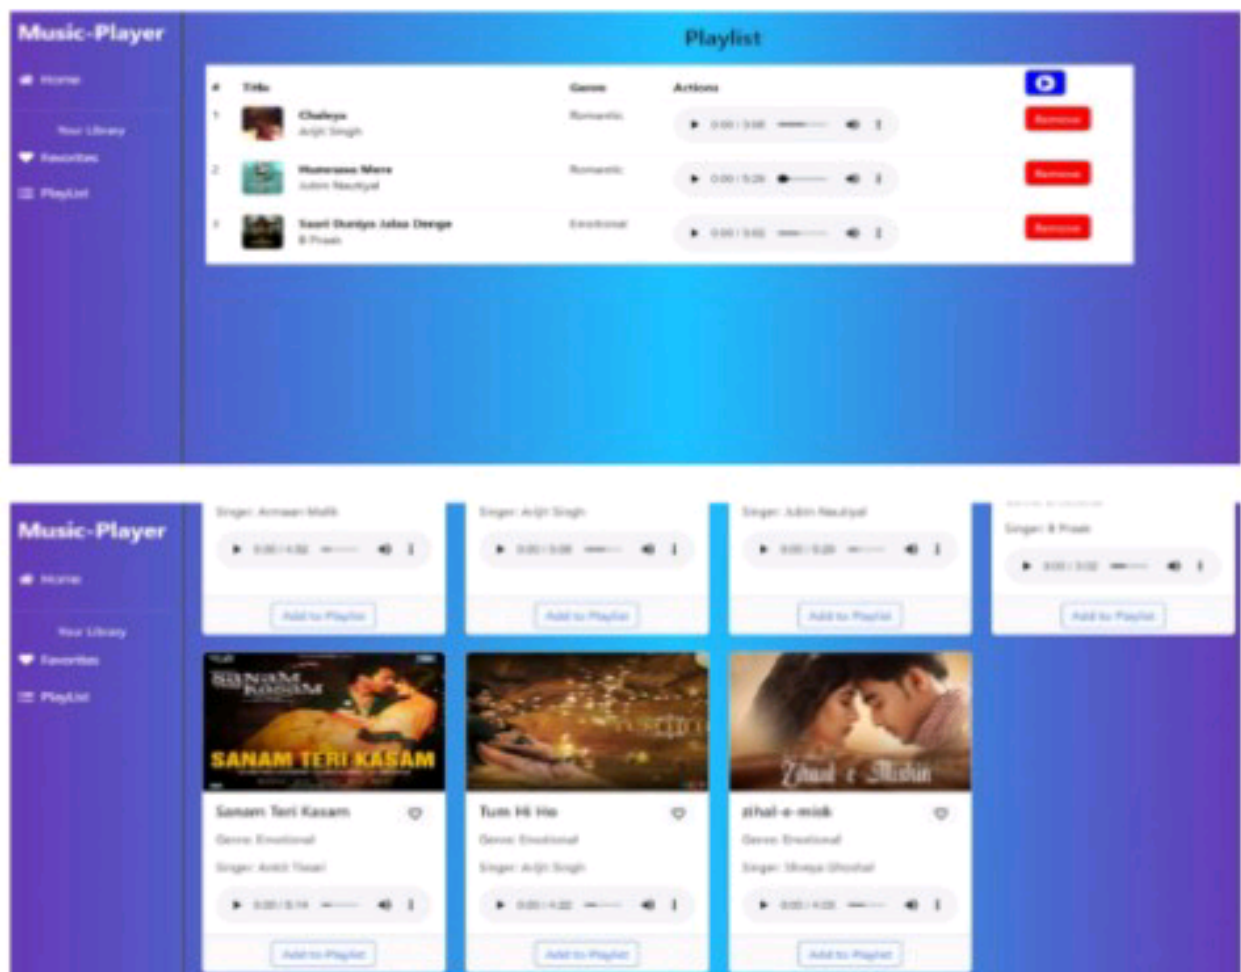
Music-Player

Home

Your Library

Favorites

Playlist

Playlist

| # | Title | Genre | Actions | |
|---|---|---|---|---|
| 1 | Chaleya Arijit Singh | Romantic | 0:00 / 3:00 | Remove |
| 2 | Humnava Mere Jubin Nautiyal | Romantic | 0:00 / 5:26 | Remove |
| 3 | Saari Duniya Jalaa Denge B Praak | Emotional | 0:00 / 3:02 | Remove |

Music-Player

Home

Your Library

Favorites

Playlist

Singer: Armaan Malik

0:00 / 4:32

Add to Playlist

Singer: Arijit Singh

0:00 / 3:28

Add to Playlist

Singer: Jubin Nautiyal

0:00 / 5:26

Add to Playlist

Singer: B Praak

0:00 / 3:02

Add to Playlist

SANAM KASAM

SANAM TERI KASAM

Sanam Teri Kasam

Genre: Emotional

Singer: Ankit Tiwari

0:00 / 5:14

Add to Playlist

Tum Hi Ho

Genre: Emotional

Singer: Arijit Singh

0:00 / 4:22

Add to Playlist

Zihaal e Miskin

zihal-e-misk

Genre: Emotional

Singer: Shreya Ghoshal

0:00 / 4:28

Add to Playlist